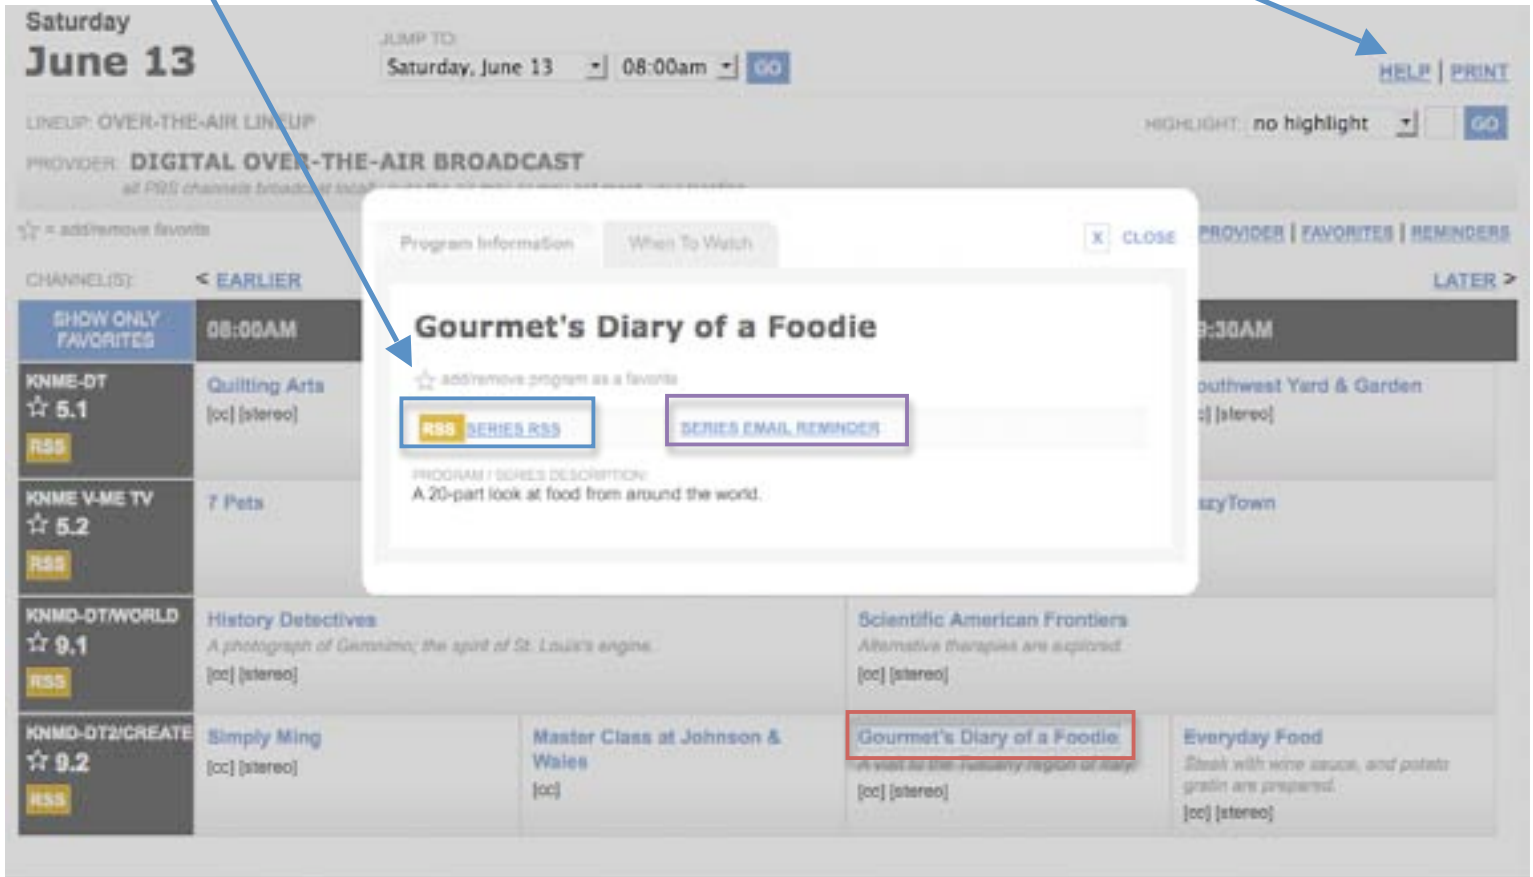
Saturday
June 13

JUMP TO:
Saturday, June 13 08:00am GO

HELP | PRINT

LINEUP: OVER-THE-AIR LINEUP
PROVIDER: DIGITAL OVER-THE-AIR BROADCAST
all PBS channels broadcast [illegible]

HIGHLIGHT: no highlight GO

☆ = add/remove favorite

PROVIDER | FAVORITES | REMINDERS

CHANNEL(S): < EARLIER LATER >

Program Information When To Watch X CLOSE

Gourmet's Diary of a Foodie
☆ add/remove program as a favorite
RSS SERIES RSS SERIES EMAIL REMINDER
PROGRAM / SERIES DESCRIPTION:
A 20-part look at food from around the world.

| SHOW ONLY FAVORITES | 08:00AM | | 9:30AM |
|---|---|---|---|
| KNME-DT ☆ 5.1 RSS | Quilting Arts [cc] [stereo] | | outhwest Yard & Garden [cc] [stereo] |
| KNME V-ME TV ☆ 5.2 RSS | 7 Pets | | zzyTown |
| KNMD-DT/WORLD ☆ 9.1 RSS | History Detectives A photograph of Geronimo; the spirit of St. Louis's engine. [cc] [stereo] | Scientific American Frontiers Alternative therapies are explored. [cc] [stereo] | |
| KNMD-DT2/CREATE ☆ 9.2 RSS | Simply Ming [cc] [stereo] | Master Class at Johnson & Wales [cc] | Gourmet's Diary of a Foodie A visit to the Tuscany region of Italy. [cc] [stereo] | Everyday Food Steak with wine sauce, and potato gratin are prepared. [cc] [stereo] |